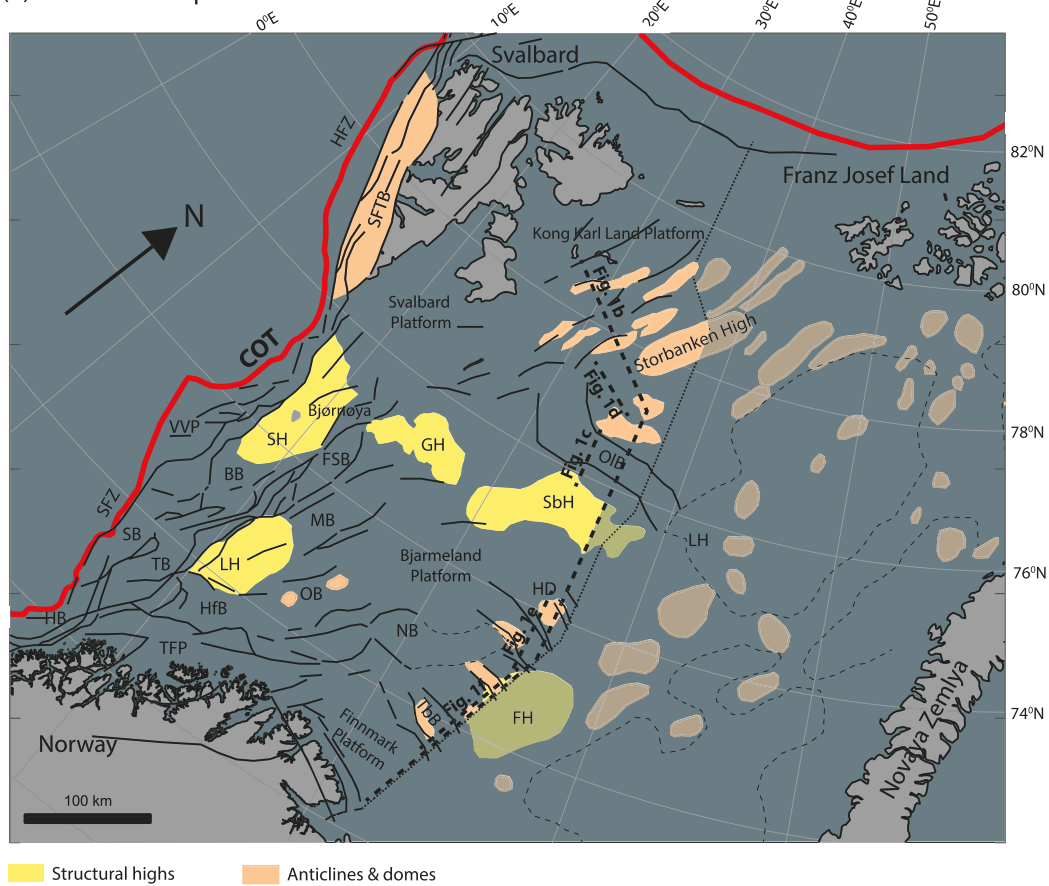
$0^0E$ $10^0E$ $20^0E$ $30^0E$ $40^0E$ $50^0E$

Svalbard

HFZ

SFTB

N

COT

Franz Josef Land

Kong Karl Land Platform

Svalbard Platform

Fig. 1b

Fig. 1d

Storbanken High

Bjørnøya

SH

GH

VVP

BB

FSB

Fig. 1c

OIB

SbH

SFZ

SB

MB

TB

LH

Bjarmeland Platform

LH

OB

HfB

HD

HB

TFP

NB

Fig. 1e

Fig. 1f

TbB

FH

Finnmark Platform

Norway

Novaya Zemlya

100 km

$82^0N$

$80^0N$

$78^0N$

$76^0N$

$74^0N$

Structural highs

Anticlines & domes